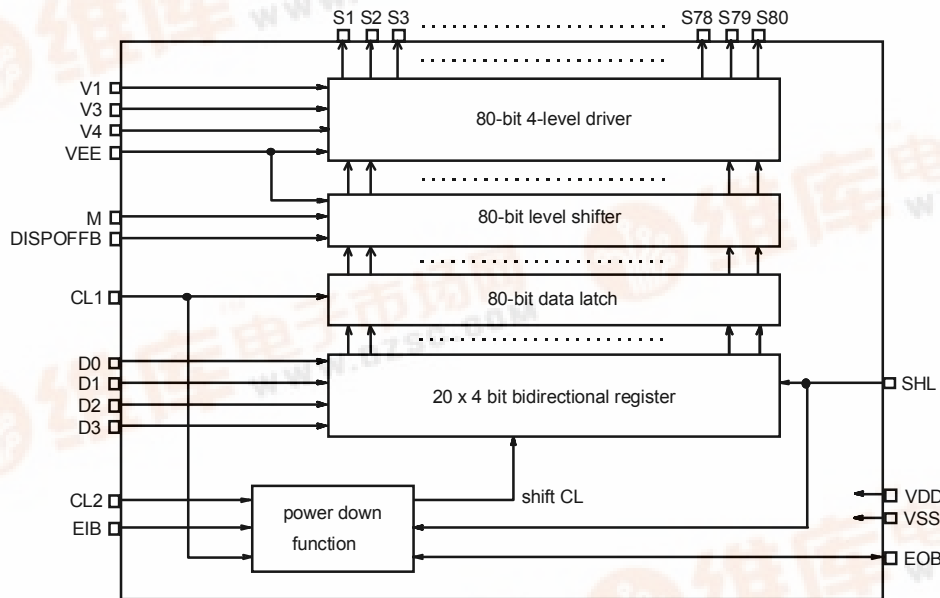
S1 S2 S3

S78 S79 S80

V1
V3
V4
VEE

80-bit 4-level driver

M
DISPOFFB

80-bit level shifter

CL1

80-bit data latch

D0
D1
D2
D3

20 x 4 bit bidirectional register

SHL

CL2
EIB

power down function

shift CL

VDD
VSS
EOB

www.dzsc.com